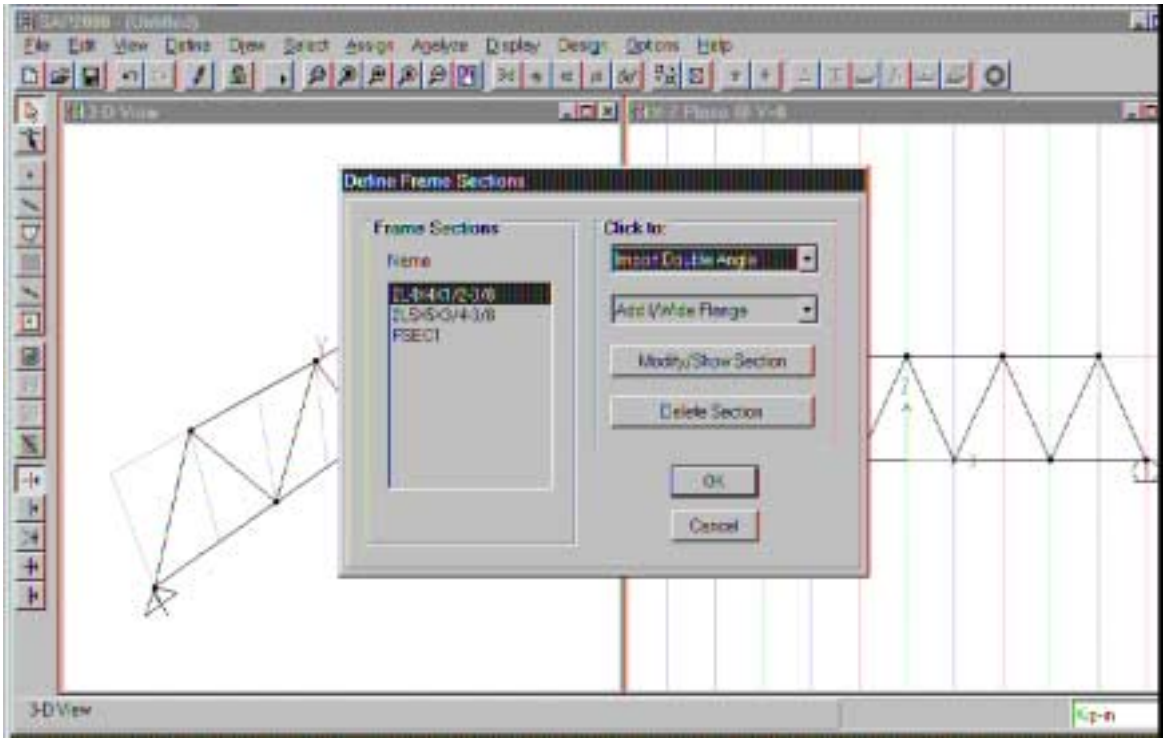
SAP2000 - (Untitled)
File Edit View Define Draw Select Assign Analyze Display Design Options Help

3-D View

X-Z Plane @ Y=0

Define Frame Sections

Frame Sections
Name
2L4X4X1/2-3/8
2L5X5X3/4-3/8
FSEC1

Click to:
Import Double Angle
Add Wide Flange
Modify/Show Section
Delete Section

OK
Cancel

3-D View
Kip-in